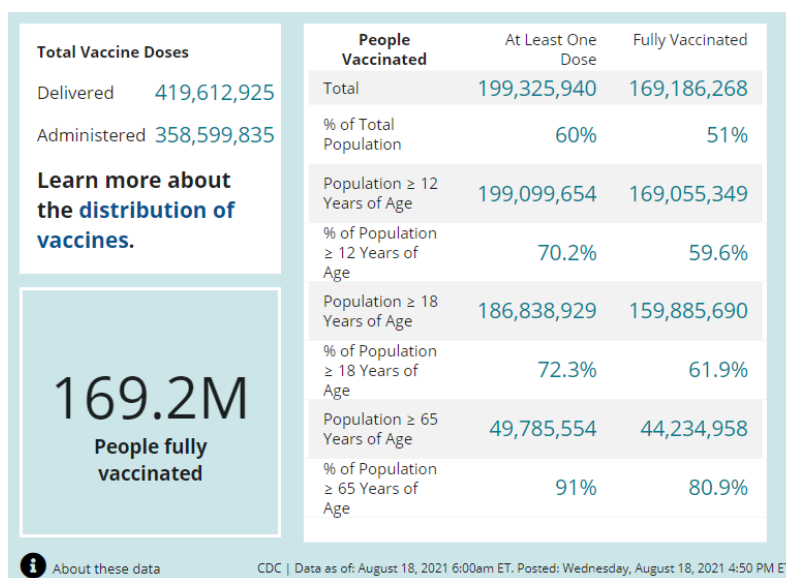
Total Vaccine Doses

Delivered 419,612,925

Administered 358,599,835

Learn more about the distribution of vaccines.

169.2M

People fully vaccinated

| People Vaccinated | At Least One Dose | Fully Vaccinated |
|---|---|---|
| Total | 199,325,940 | 169,186,268 |
| % of Total Population | 60% | 51% |
| Population ≥ 12 Years of Age | 199,099,654 | 169,055,349 |
| % of Population ≥ 12 Years of Age | 70.2% | 59.6% |
| Population ≥ 18 Years of Age | 186,838,929 | 159,885,690 |
| % of Population ≥ 18 Years of Age | 72.3% | 61.9% |
| Population ≥ 65 Years of Age | 49,785,554 | 44,234,958 |
| % of Population ≥ 65 Years of Age | 91% | 80.9% |

About these data

CDC | Data as of: August 18, 2021 6:00am ET. Posted: Wednesday, August 18, 2021 4:50 PM ET